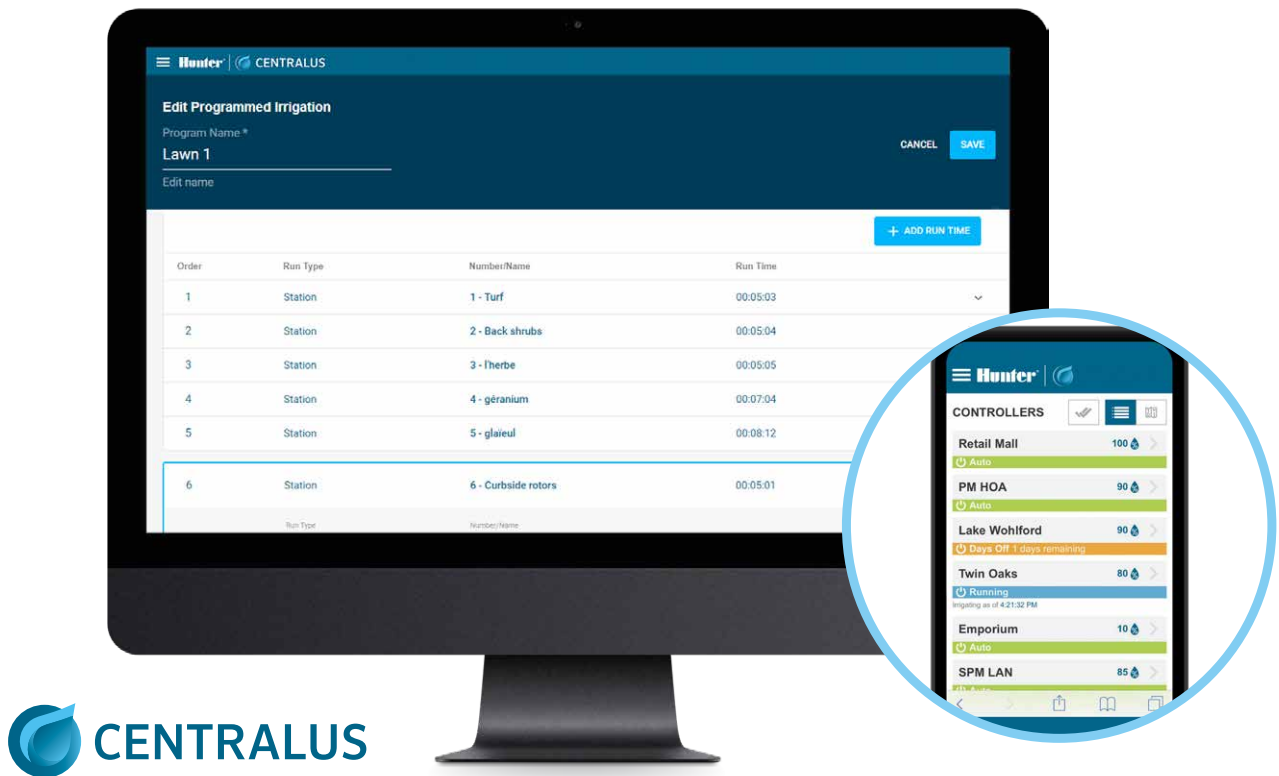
Hunter | CENTRALUS

Edit Programmed Irrigation

Program Name *
Lawn 1
Edit name

CANCEL SAVE

+ ADD RUN TIME

| Order | Run Type | Number/Name | Run Time |
|---|---|---|---|
| 1 | Station | 1 - Turf | 00:05:03 |
| 2 | Station | 2 - Back shrubs | 00:05:04 |
| 3 | Station | 3 - l'herbe | 00:05:05 |
| 4 | Station | 4 - géranium | 00:07:04 |
| 5 | Station | 5 - glaïeul | 00:08:12 |
| 6 | Station | 6 - Curbside rotors | 00:05:01 |

Run Type Number/Name

Hunter

CONTROLLERS

Retail Mall 100
Auto

PM HOA 90
Auto

Lake Wohlford 90
Days Off 1 days remaining

Twin Oaks 80
Running
Irrigating as of 4:21:32 PM

Emporium 10
Auto

SPM LAN 85

CENTRALUS